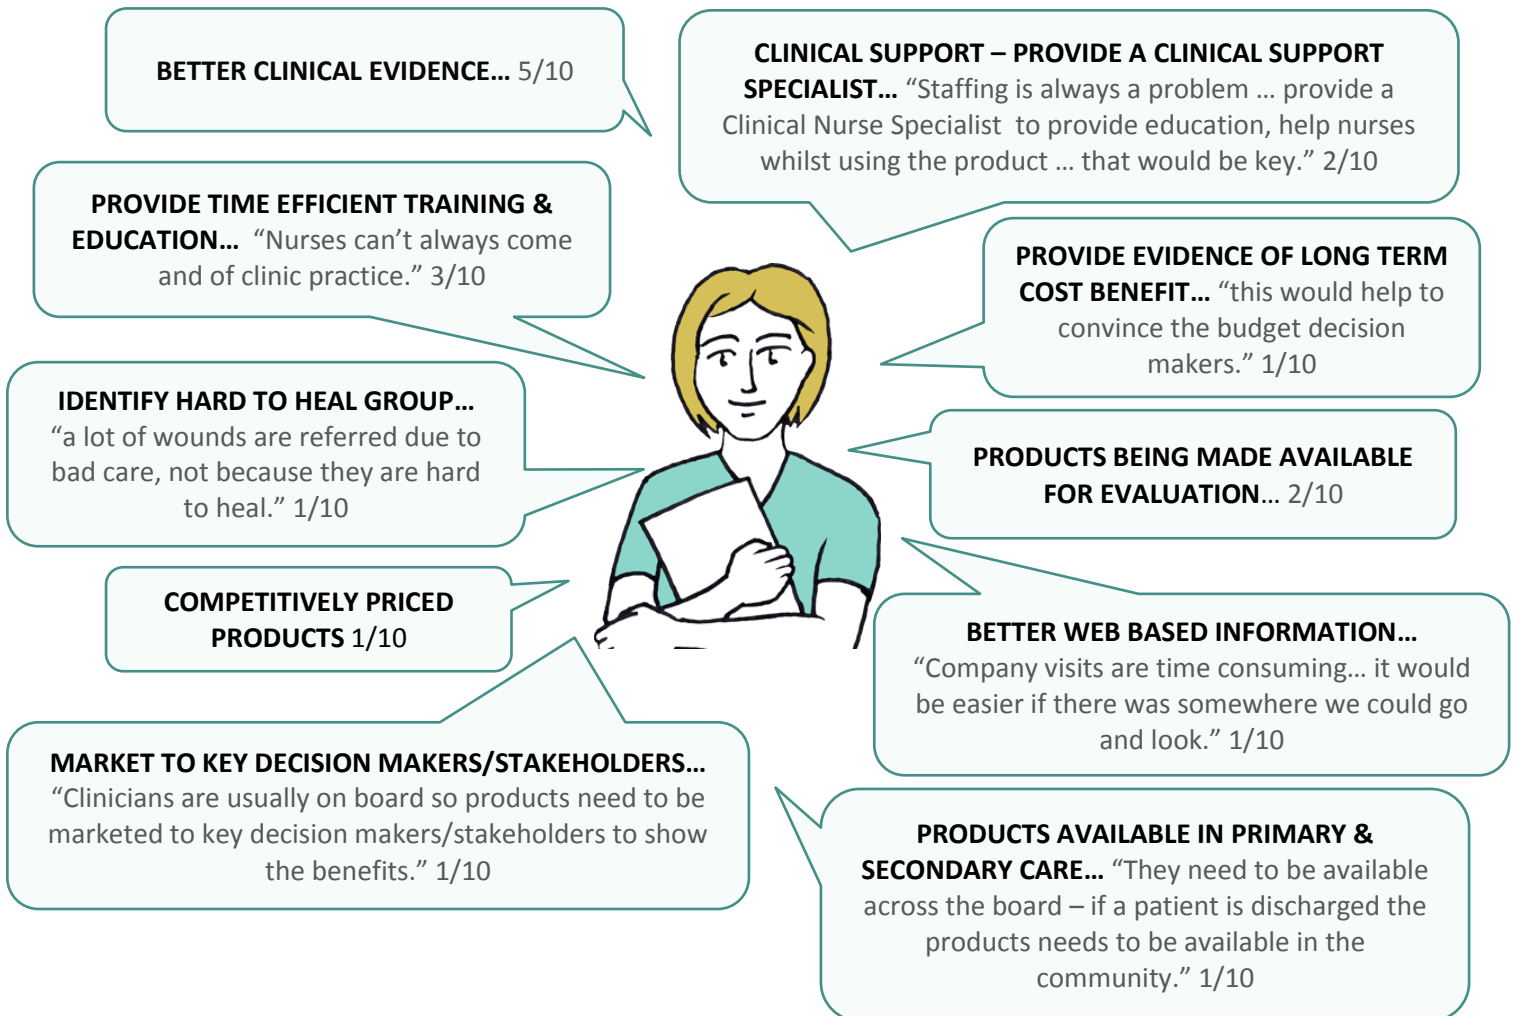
BETTER CLINICAL EVIDENCE… 5/10

CLINICAL SUPPORT – PROVIDE A CLINICAL SUPPORT SPECIALIST… “Staffing is always a problem … provide a Clinical Nurse Specialist to provide education, help nurses whilst using the product … that would be key.” 2/10

PROVIDE TIME EFFICIENT TRAINING & EDUCATION… “Nurses can’t always come and of clinic practice.” 3/10

PROVIDE EVIDENCE OF LONG TERM COST BENEFIT… “this would help to convince the budget decision makers.” 1/10

IDENTIFY HARD TO HEAL GROUP… “a lot of wounds are referred due to bad care, not because they are hard to heal.” 1/10

PRODUCTS BEING MADE AVAILABLE FOR EVALUATION… 2/10

COMPETITIVELY PRICED PRODUCTS 1/10

BETTER WEB BASED INFORMATION… “Company visits are time consuming… it would be easier if there was somewhere we could go and look.” 1/10

MARKET TO KEY DECISION MAKERS/STAKEHOLDERS… “Clinicians are usually on board so products need to be marketed to key decision makers/stakeholders to show the benefits.” 1/10

PRODUCTS AVAILABLE IN PRIMARY & SECONDARY CARE… “They need to be available across the board – if a patient is discharged the products needs to be available in the community.” 1/10